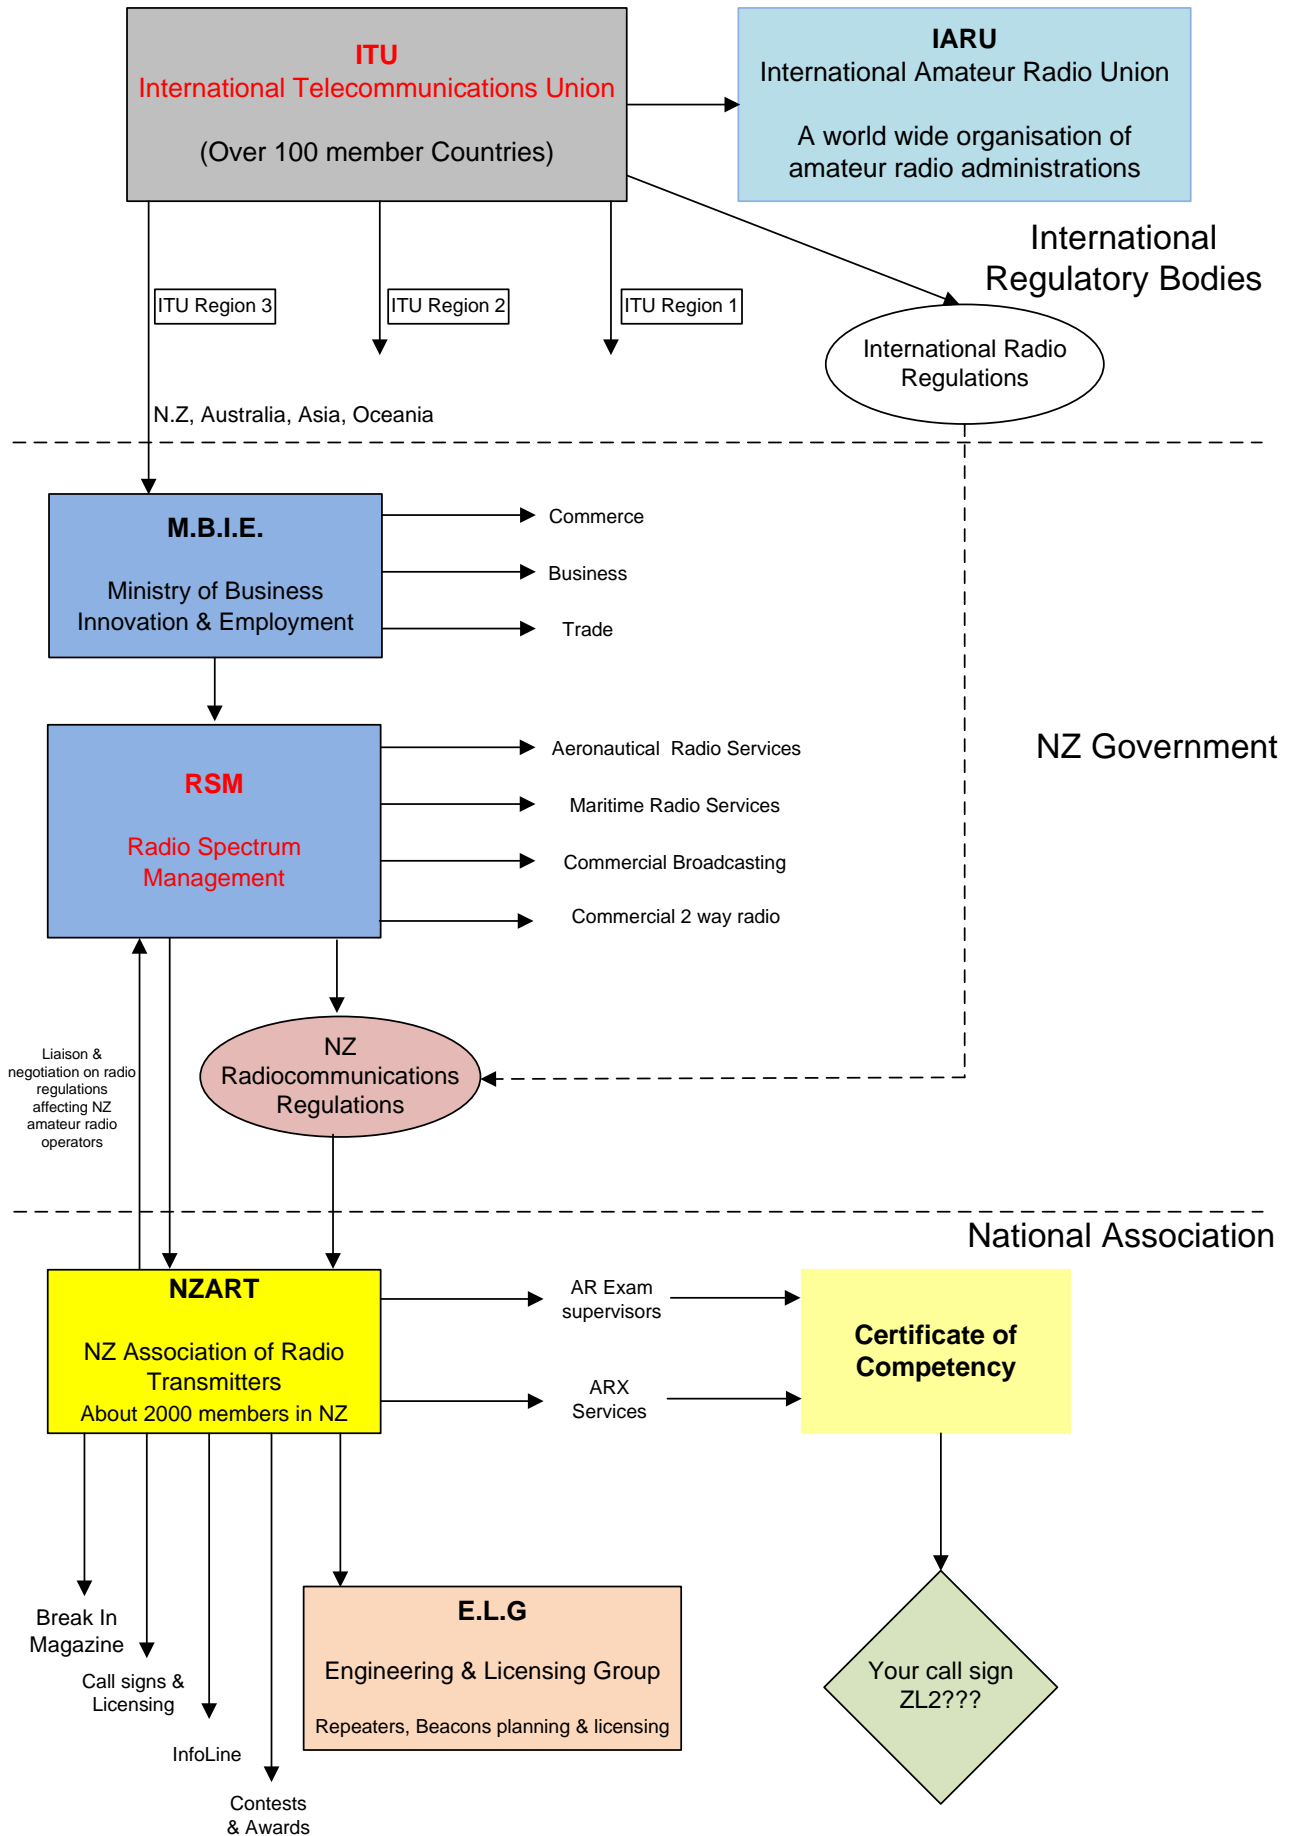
ITU
International Telecommunications Union

(Over 100 member Countries)

IARU
International Amateur Radio Union

A world wide organisation of amateur radio administrations

International Regulatory Bodies

ITU Region 3

ITU Region 2

ITU Region 1

International Radio Regulations

N.Z, Australia, Asia, Oceania

M.B.I.E.

Ministry of Business Innovation & Employment

Commerce

Business

Trade

NZ Government

RSM

Radio Spectrum Management

Aeronautical Radio Services

Maritime Radio Services

Commercial Broadcasting

Commercial 2 way radio

Liaison & negotiation on radio regulations affecting NZ amateur radio operators

NZ Radiocommunications Regulations

National Association

NZART

NZ Association of Radio Transmitters
About 2000 members in NZ

AR Exam supervisors

ARX Services

Certificate of Competency

Break In Magazine

Call signs & Licensing

InfoLine

Contests & Awards

E.L.G

Engineering & Licensing Group

Repeaters, Beacons planning & licensing

Your call sign ZL2???